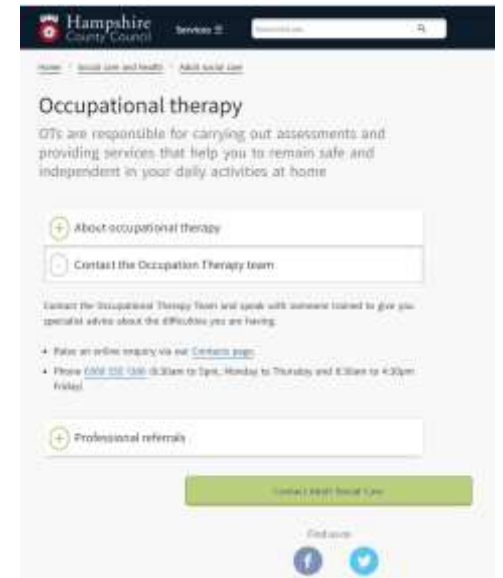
Hampshire County Council

Services ☰

Search the site

Home > Social care and health > Adult social care

Occupational therapy

OTs are responsible for carrying out assessments and providing services that help you to remain safe and independent in your daily activities at home

About occupational therapy

Contact the Occupation Therapy team

Contact the Occupational Therapy Team and speak with someone trained to give you specialist advice about the difficulties you are having.

- Raise an online enquiry via our Contacts page
- Phone 0300 555 1386 (8:30am to 5pm, Monday to Thursday and 8:30am to 4:30pm Friday)

Professional referrals

Contact Adult Social Care

Find us on